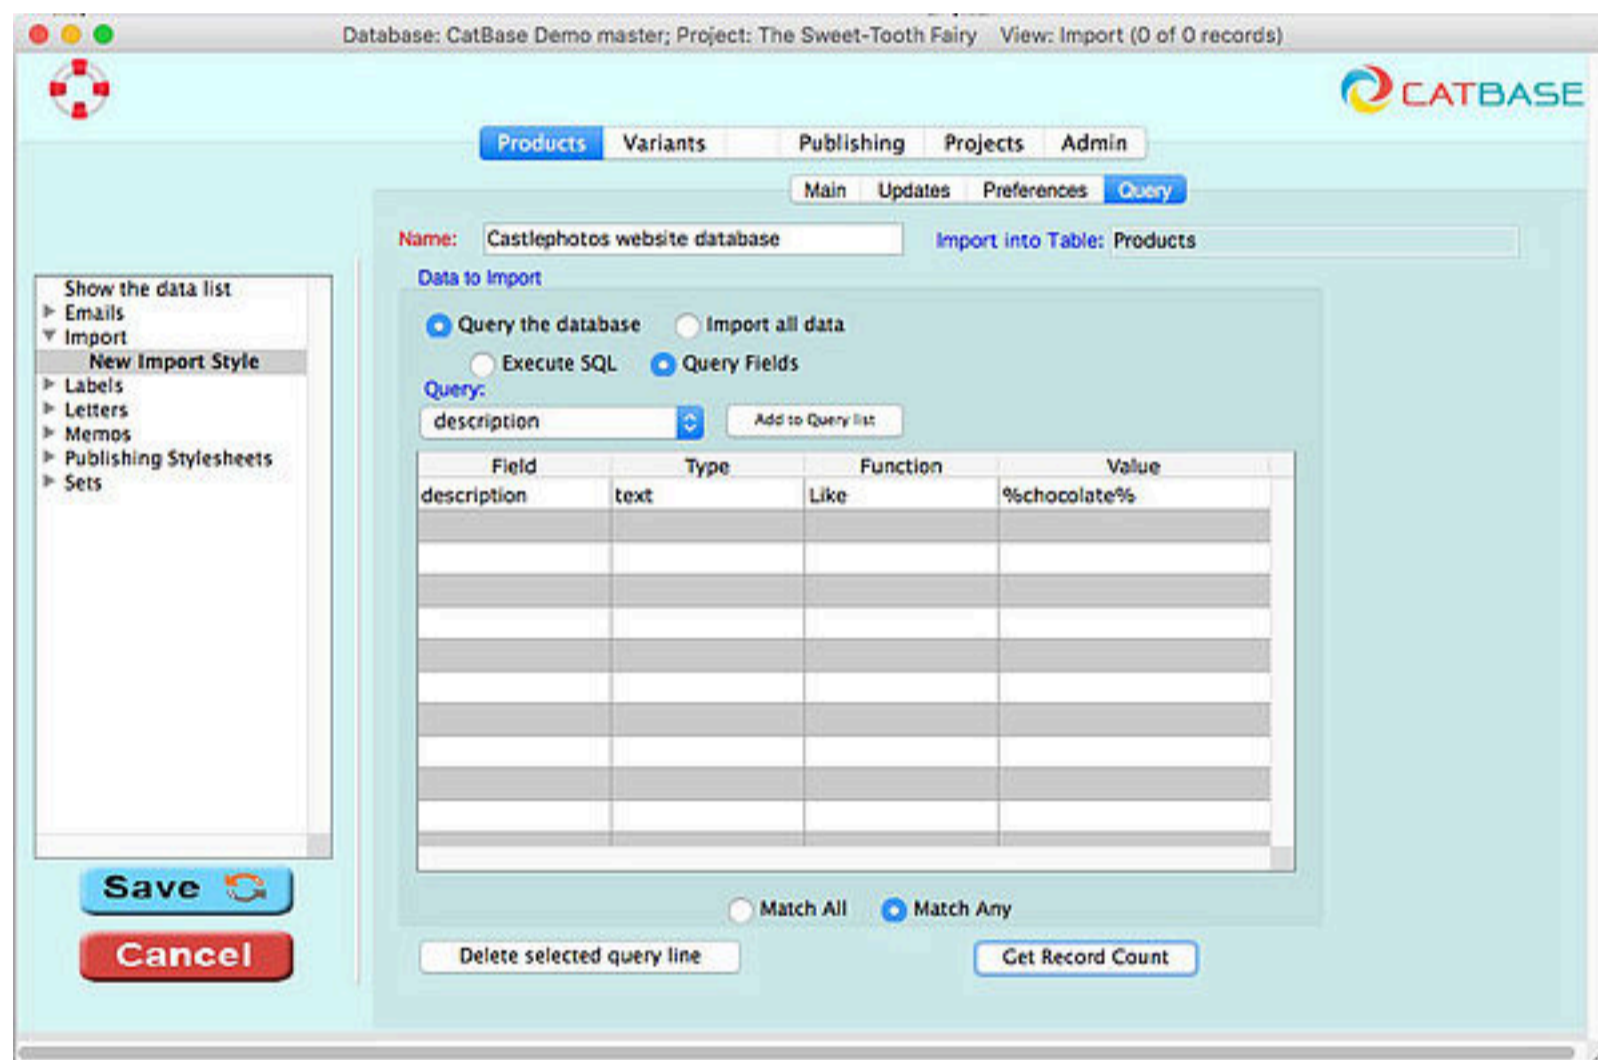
Database: CatBase Demo master; Project: The Sweet-Tooth Fairy View: Import (0 of 0 records)

CATBASE

Products Variants Publishing Projects Admin

Main Updates Preferences Query

Name: Castlephotos website database

Import into Table: Products

Data to Import

Query the database Import all data

Execute SQL Query Fields

Query:

description

Add to Query list

| Field | Type | Function | Value |
|---|---|---|---|
| description | text | Like | %chocolate% |

Match All Match Any

Delete selected query line

Get Record Count

Show the data list
Emails
Import
New Import Style
Labels
Letters
Memos
Publishing Stylesheets
Sets

Save

Cancel